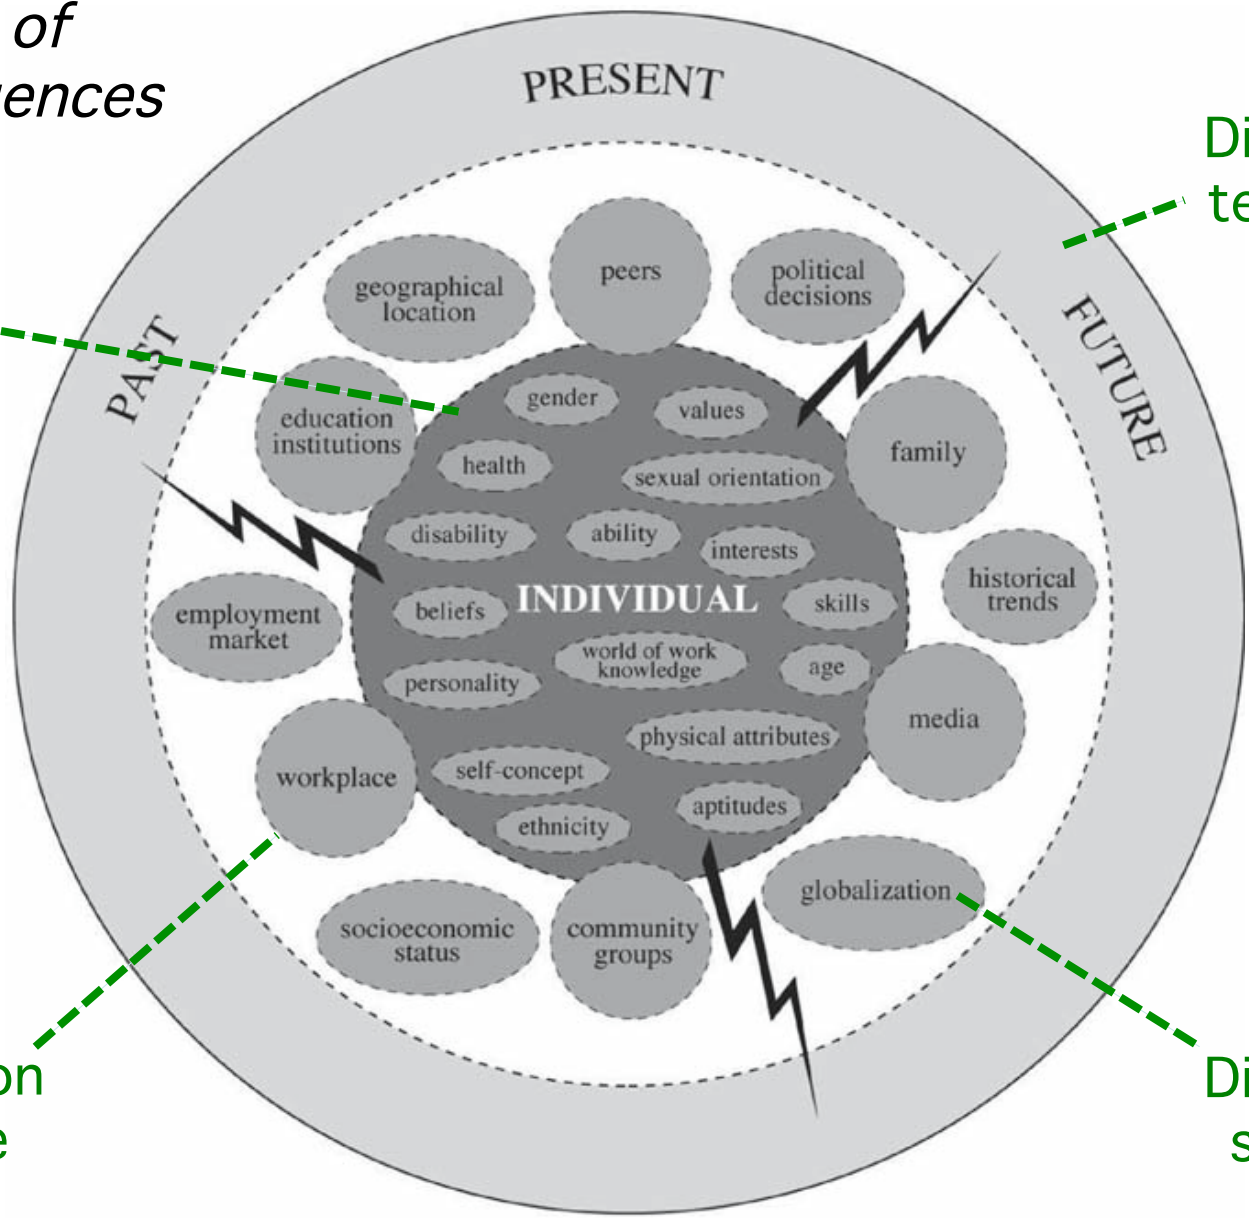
of
ences

PRESENT

PAST

FUTURE

Di
te

geographical location

peers

political decisions

education institutions

family

historical trends

employment market

media

workplace

globalization

socioeconomic status

community groups

gender

values

health

sexual orientation

disability

ability

interests

beliefs

INDIVIDUAL

skills

personality

world of work knowledge

age

physical attributes

self-concept

aptitudes

ethnicity

on
e

Di
s